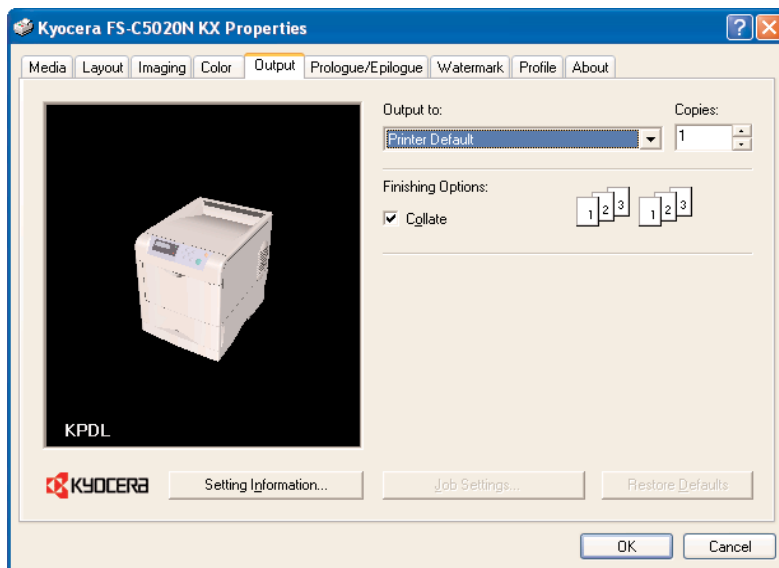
Kyocera FS-C5020N KX Properties

? X

Media | Layout | Imaging | Color | Output | Prologue/Epilogue | Watermark | Profile | About

Output to:

Printer Default

Copies:

1

Finishing Options:

Collate

1 2 3 1 2 3

KPDL

KYOCERA

Setting Information...

Job Settings...

Restore Defaults

OK

Cancel